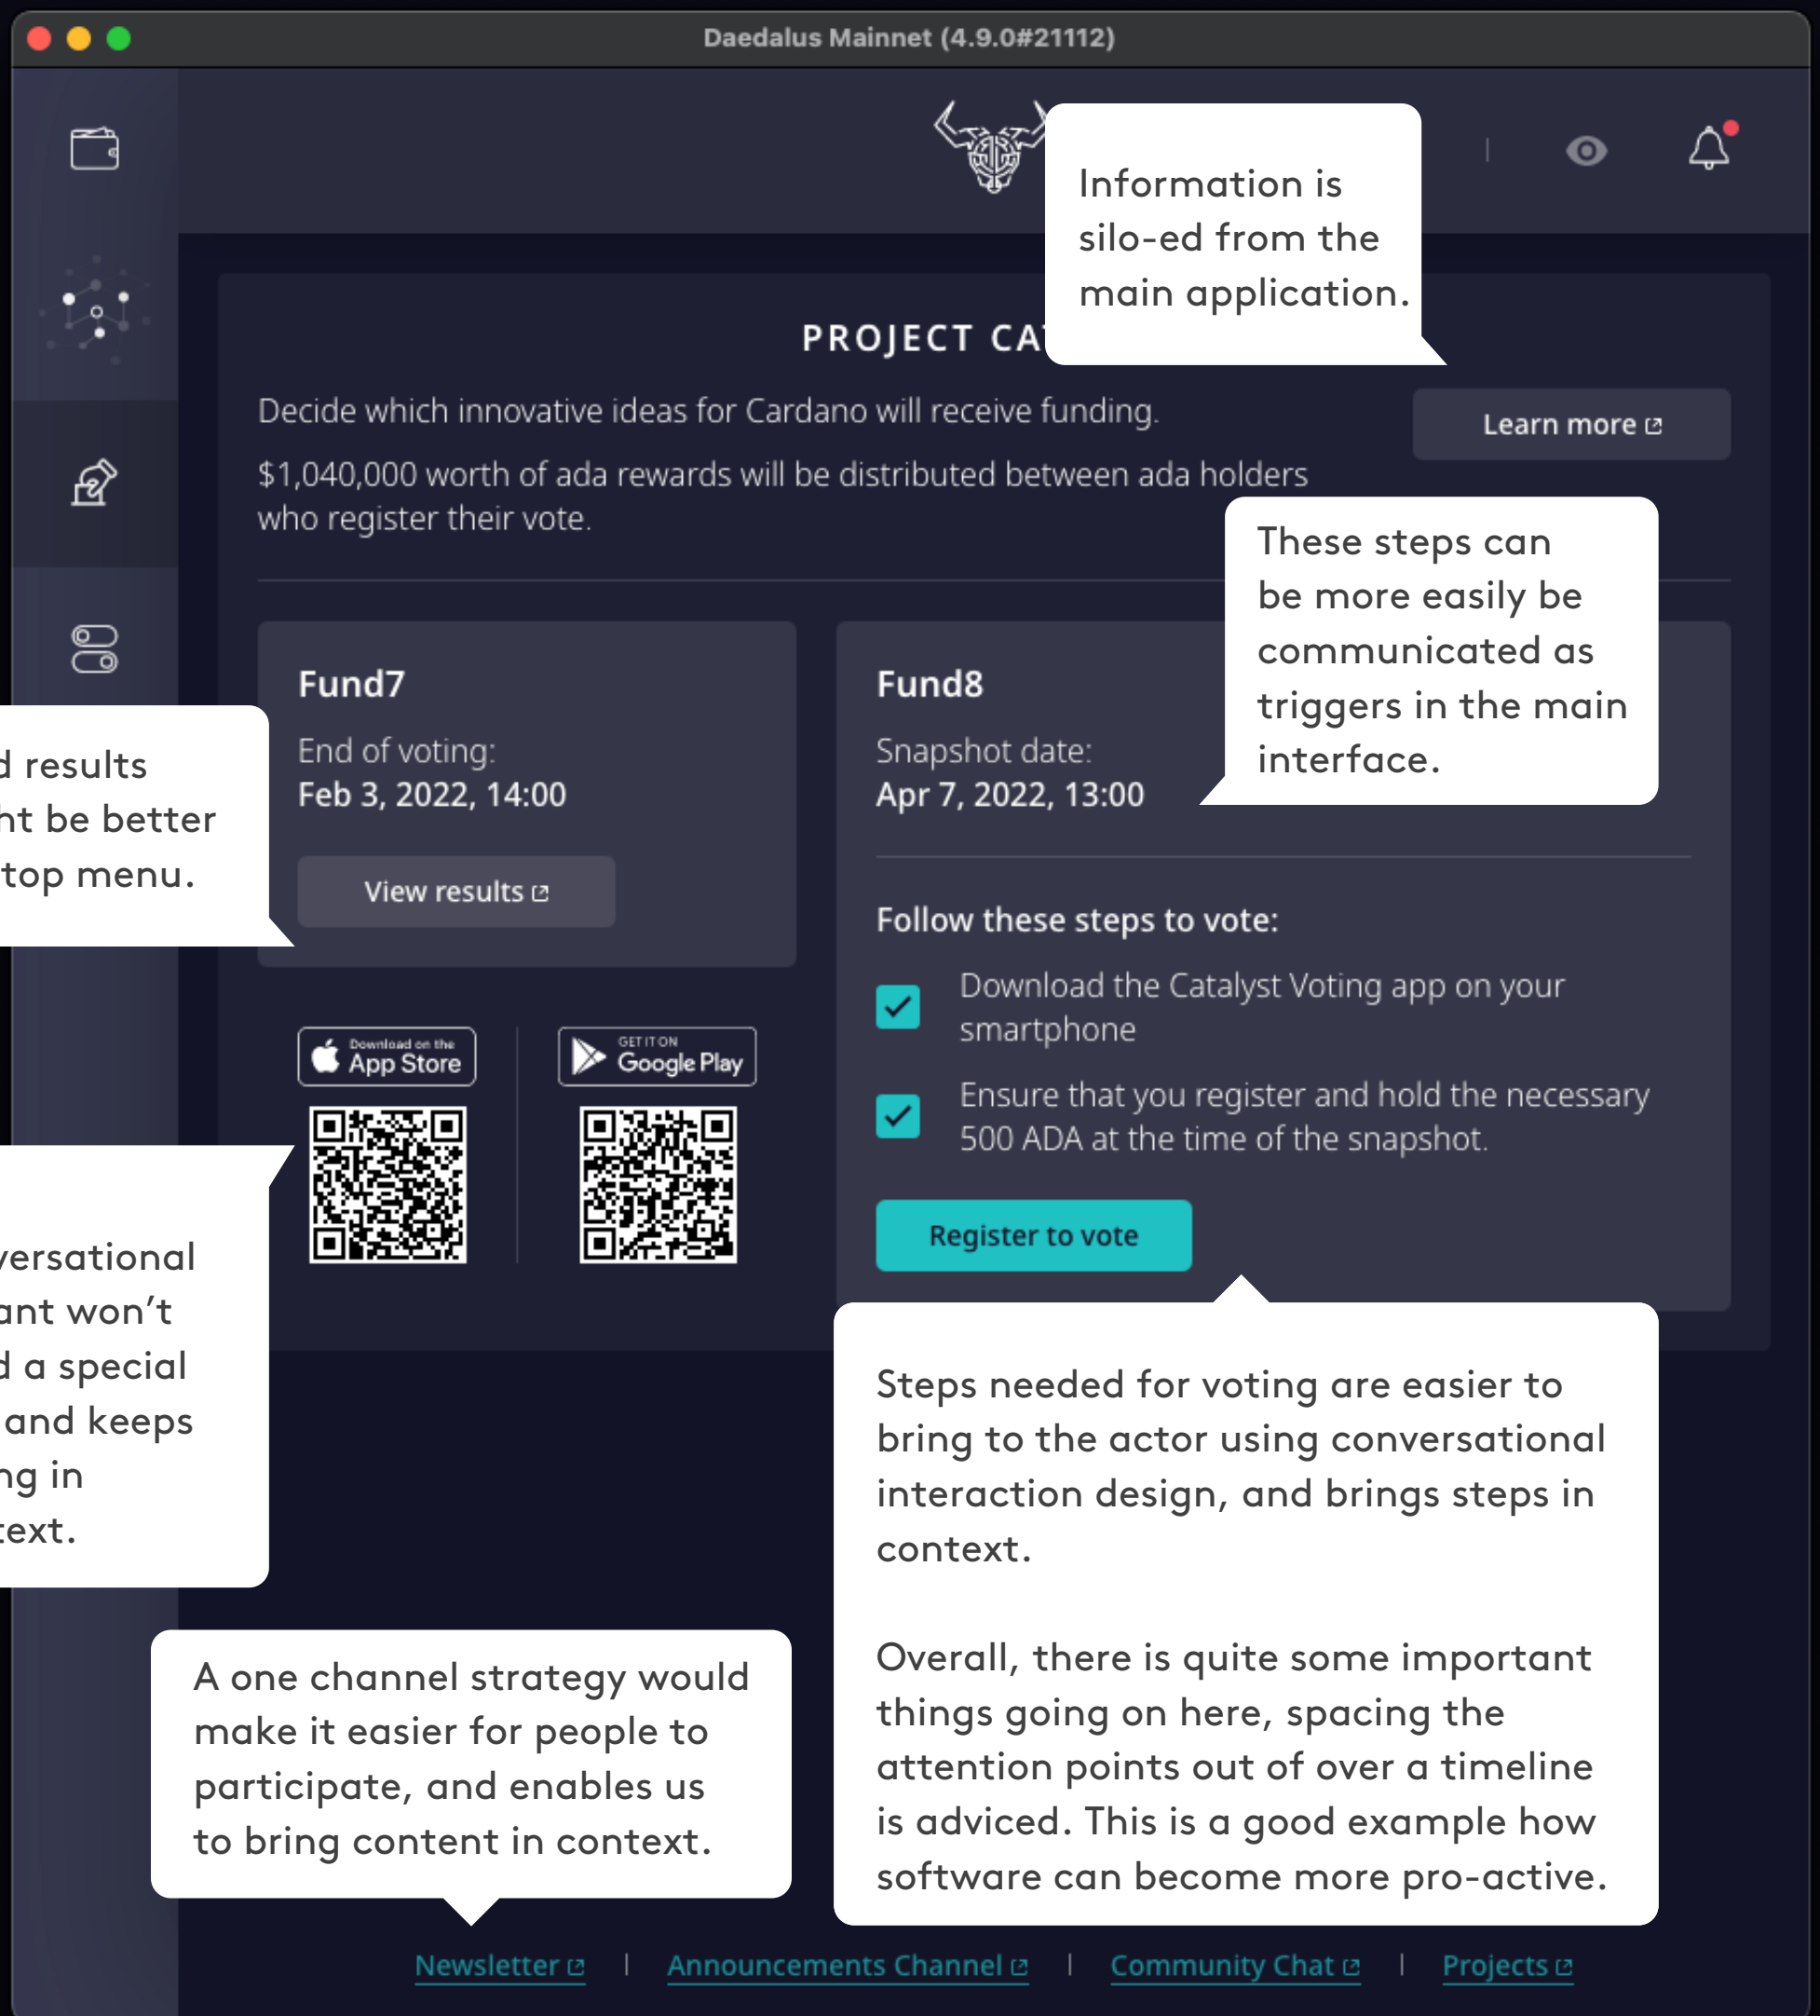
Daedalus Mainnet (4.9.0#21112)

Information is silo-ed from the main application.

PROJECT CA

Decide which innovative ideas for Cardano will receive funding.

Learn more

$1,040,000 worth of ada rewards will be distributed between ada holders who register their vote.

These steps can be more easily be communicated as triggers in the main interface.

Fund7

End of voting:
Feb 3, 2022, 14:00

View results

Fund8

Snapshot date:
Apr 7, 2022, 13:00

d results
ht be better
top menu.

Follow these steps to vote:

Download the Catalyst Voting app on your smartphone

Ensure that you register and hold the necessary 500 ADA at the time of the snapshot.

Download on the App Store

GET IT ON Google Play

Register to vote

versational
ant won't
d a special
and keeps
ng in
ext.

Steps needed for voting are easier to bring to the actor using conversational interaction design, and brings steps in context.

Overall, there is quite some important things going on here, spacing the attention points out of over a timeline is adviced. This is a good example how software can become more pro-active.

A one channel strategy would make it easier for people to participate, and enables us to bring content in context.

Newsletter | Announcements Channel | Community Chat | Projects